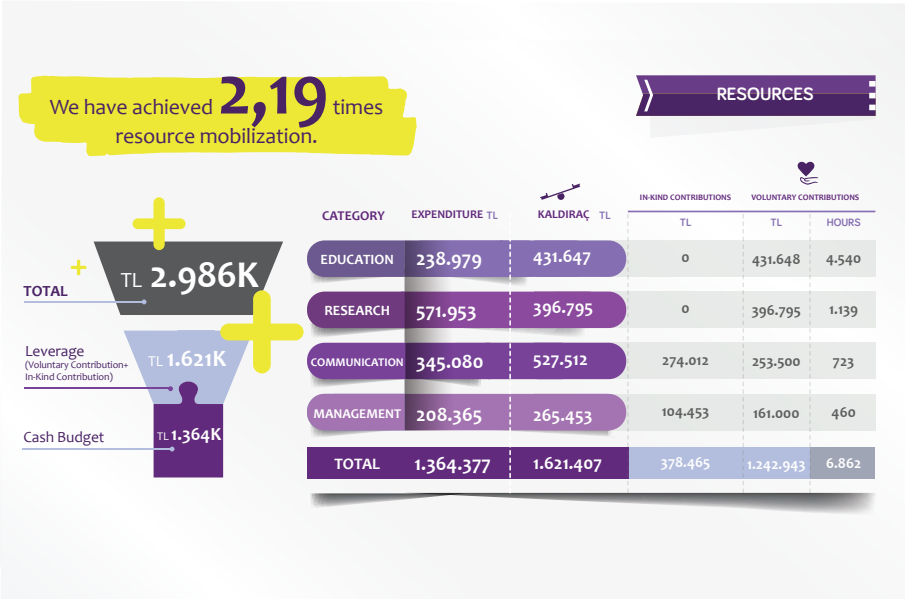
We have achieved 2,19 times resource mobilization.

RESOURCES

TL 2.986K

TOTAL

Leverage
(Voluntary Contribution+ In-Kind Contribution)

TL 1.621K

Cash Budget

TL 1.364K

| CATEGORY | EXPENDITURE TL | KALDIRAÇ TL | IN-KIND CONTRIBUTIONS TL | VOLUNTARY CONTRIBUTIONS TL | VOLUNTARY CONTRIBUTIONS HOURS |
|---|---|---|---|---|---|
| EDUCATION | 238.979 | 431.647 | 0 | 431.648 | 4.540 |
| RESEARCH | 571.953 | 396.795 | 0 | 396.795 | 1.139 |
| COMMUNICATION | 345.080 | 527.512 | 274.012 | 253.500 | 723 |
| MANAGEMENT | 208.365 | 265.453 | 104.453 | 161.000 | 460 |
| TOTAL | 1.364.377 | 1.621.407 | 378.465 | 1.242.943 | 6.862 |